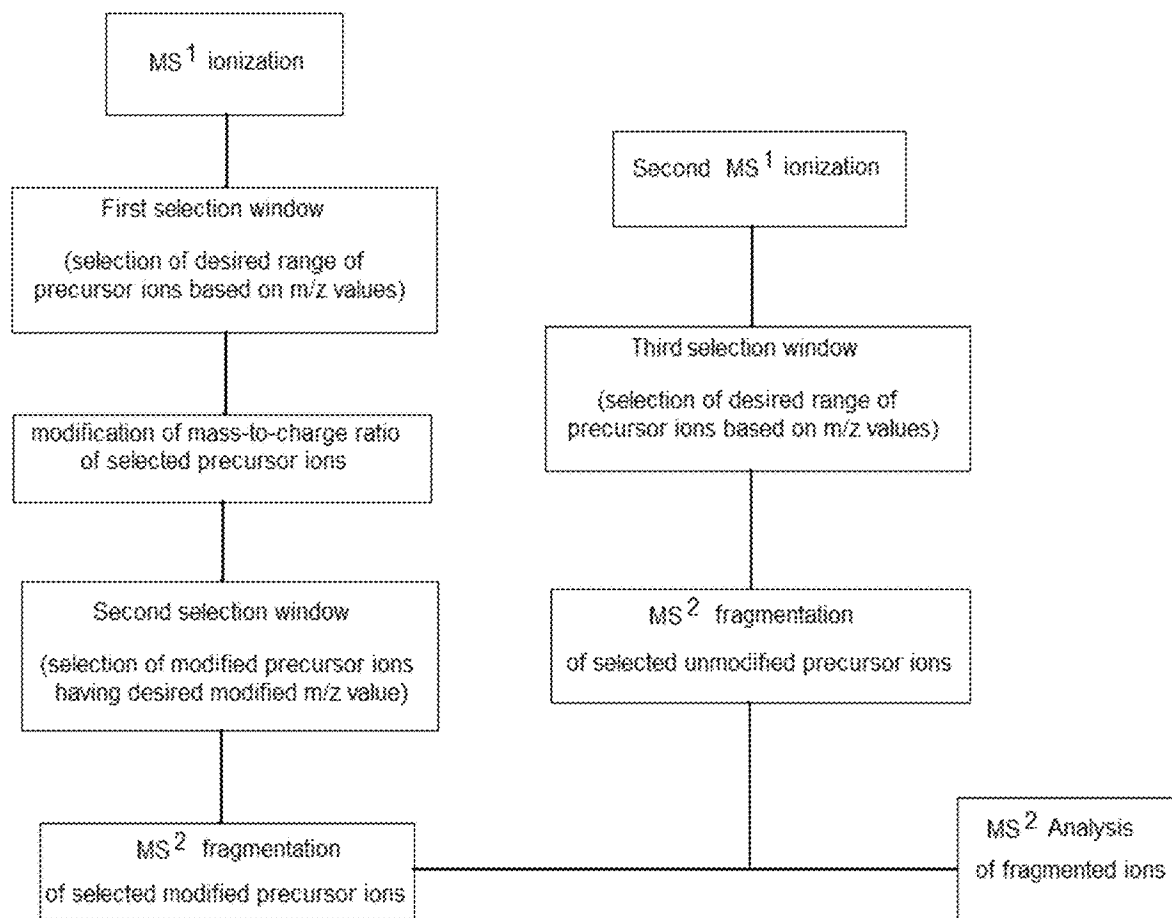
$MS^1$ ionization

First selection window

(selection of desired range of precursor ions based on m/z values)

modification of mass-to-charge ratio of selected precursor ions

Second selection window

(selection of modified precursor ions having desired modified m/z value)

$MS^2$ fragmentation of selected modified precursor ions

Second $MS^1$ ionization

Third selection window

(selection of desired range of precursor ions based on m/z values)

$MS^2$ fragmentation of selected unmodified precursor ions

$MS^2$ Analysis of fragmented ions